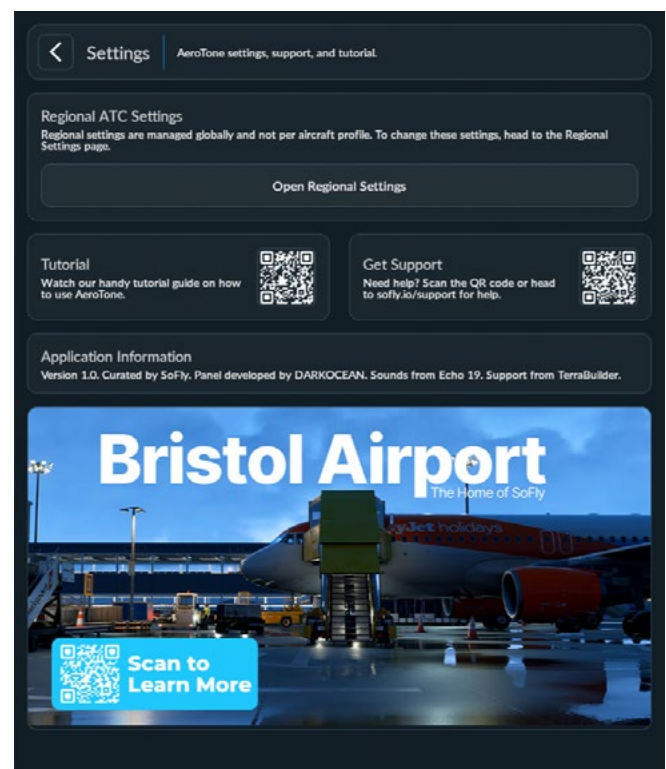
Settings

AeroTone settings, support, and tutorial.

Regional ATC Settings

Regional settings are managed globally and not per aircraft profile. To change these settings, head to the Regional Settings page.

Open Regional Settings

Tutorial

Watch our handy tutorial guide on how to use AeroTone.

Get Support

Need help? Scan the QR code or head to sofly.io/support for help.

Application Information

Version 1.0. Curated by SoFly. Panel developed by DARKOCEAN. Sounds from Echo 19. Support from TerraBuilder.

Bristol Airport

The Home of SoFly

easyJet holidays

Scan to Learn More